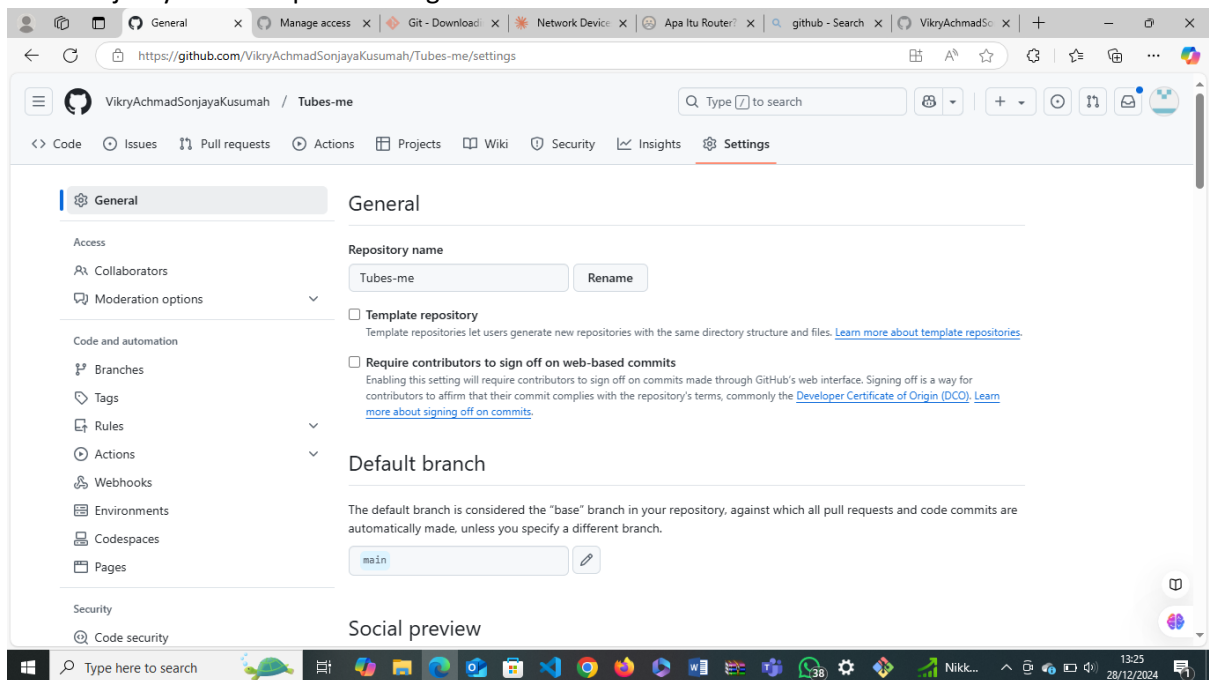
General
Manage access
Git - Download
Network Device
Apa Itu Router?
github - Search
VikryAchmadSo

https://github.com/VikryAchmadSonjayaKusumah/Tubes-me/settings

VikryAchmadSonjayaKusumah / Tubes-me

Type / to search

Code Issues Pull requests Actions Projects Wiki Security Insights Settings

General

Access
Collaborators
Moderation options

Code and automation
Branches
Tags
Rules
Actions
Webhooks
Environments
Codespaces
Pages

Security
Code security

General

Repository name
Tubes-me
Rename

Template repository
Template repositories let users generate new repositories with the same directory structure and files. Learn more about template repositories.

Require contributors to sign off on web-based commits
Enabling this setting will require contributors to sign off on commits made through GitHub's web interface. Signing off is a way for contributors to affirm that their commit complies with the repository's terms, commonly the Developer Certificate of Origin (DCO). Learn more about signing off on commits.

Default branch

The default branch is considered the "base" branch in your repository, against which all pull requests and code commits are automatically made, unless you specify a different branch.

main

Social preview

Type here to search
38
Nikk...
13:25
28/12/2024
1